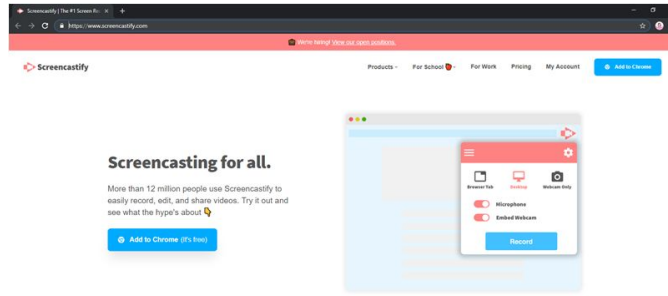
Screencastify | The #1 Screen Re ×

https://www.screencastify.com

We're hiring! View our open positions.

Screencastify

Products ˅ For School ˅ For Work Pricing My Account Add to Chrome

Screencasting for all.

More than 12 million people use Screencastify to easily record, edit, and share videos. Try it out and see what the hype's about

Add to Chrome (it's free)

Browser Tab Desktop Webcam Only

Microphone

Embed Webcam

Record